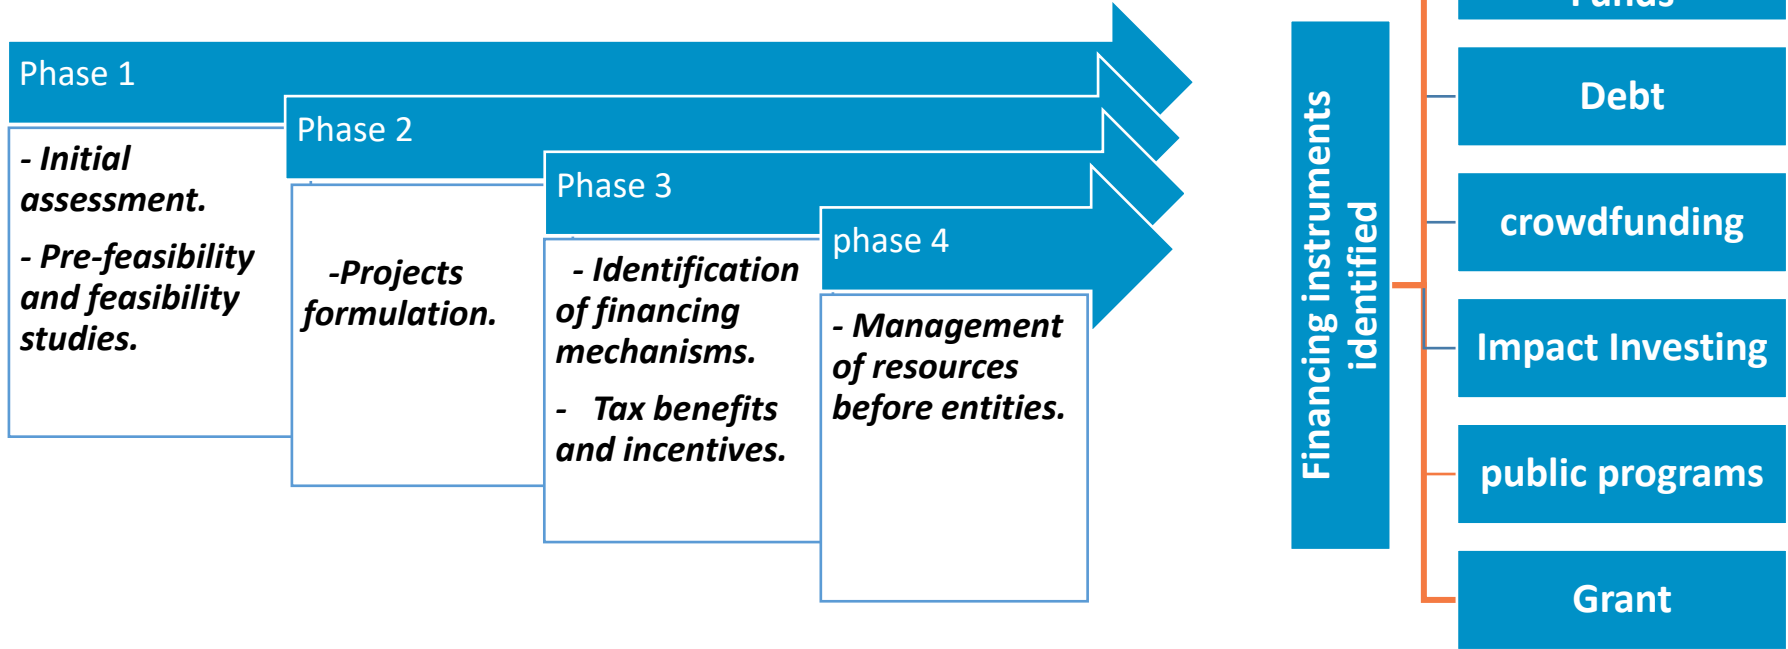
Phase 1

- Initial assessment.

- Pre-feasibility and feasibility studies.

Phase 2

-Projects formulation.

Phase 3

- Identification of financing mechanisms.

- Tax benefits and incentives.

phase 4

- Management of resources before entities.

Financing instruments identified

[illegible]

Debt

crowdfunding

Impact Investing

public programs

Grant